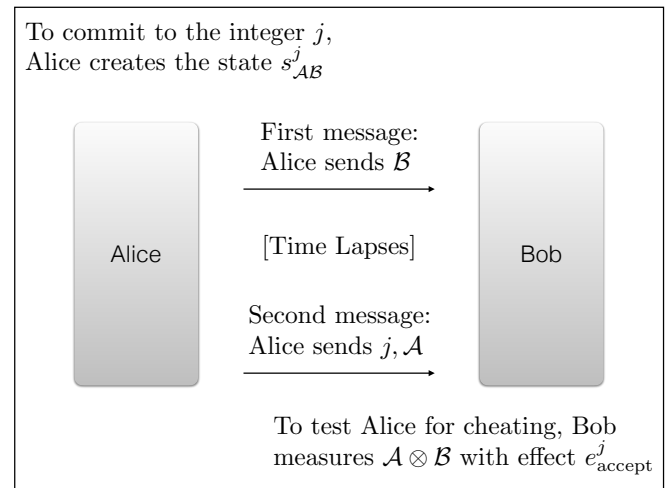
To commit to the integer $j$, Alice creates the state $s^j_{\mathcal{AB}}$

Alice

First message: Alice sends $\mathcal{B}$

[Time Lapses]

Second message: Alice sends $j, \mathcal{A}$

Bob

To test Alice for cheating, Bob measures $\mathcal{A} \otimes \mathcal{B}$ with effect $e^j_{\text{accept}}$